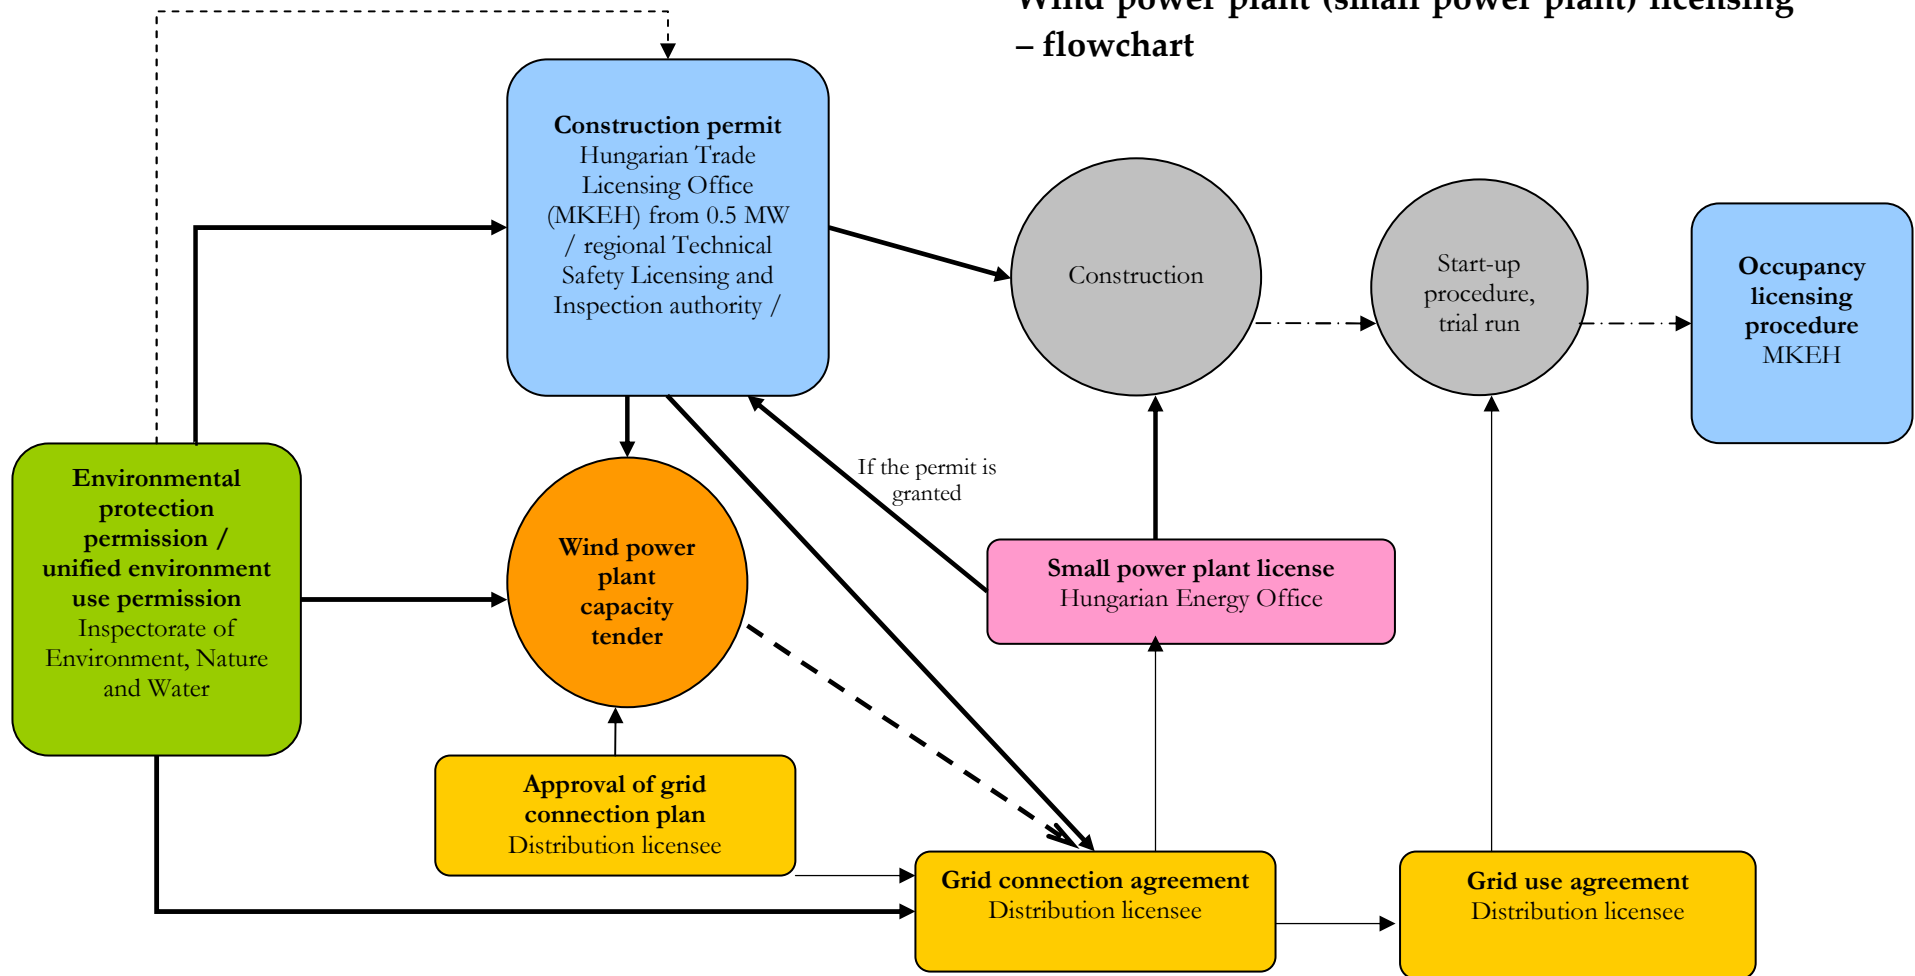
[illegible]
– flowchart

**Construction permit**
Hungarian Trade Licensing Office (MKEH) from 0.5 MW / regional Technical Safety Licensing and Inspection authority /

Construction

Start-up procedure, trial run

**Occupancy licensing procedure**
MKEH

**Environmental protection permission / unified environment use permission**
Inspectorate of Environment, Nature and Water

**Wind power plant capacity tender**

If the permit is granted

**Small power plant license**
Hungarian Energy Office

**Approval of grid connection plan**
Distribution licensee

**Grid connection agreement**
Distribution licensee

**Grid use agreement**
Distribution licensee